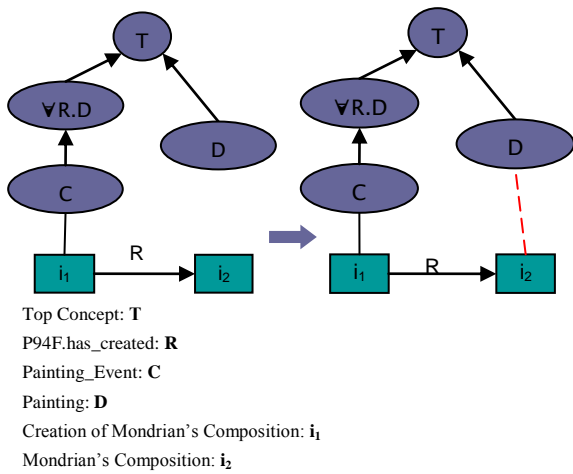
T

∀R.D

D

C

$i_1$

R

$i_2$

T

∀R.D

D

C

$i_1$

R

$i_2$

Top Concept: **T**

P94F.has_created: **R**

Painting_Event: **C**

Painting: **D**

Creation of Mondrian's Composition: $\mathbf{i_1}$

Mondrian's Composition: $\mathbf{i_2}$